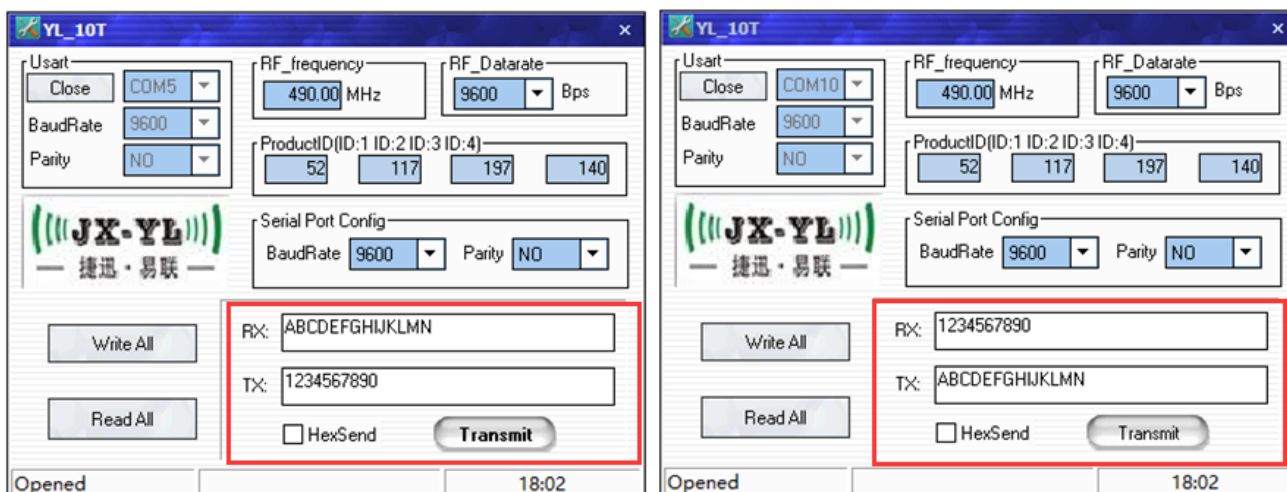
YL_10T
×
Usart
Close
COM5
BaudRate
9600
Parity
NO
RF_frequency
490.00 MHz
RF_Datarate
9600
Bps
ProductID(ID:1 ID:2 ID:3 ID:4)
52
117
197
140
JX-YL
捷迅·易联
Serial Port Config
BaudRate
9600
Parity
NO
Write All
Read All
RX:
ABCDEFGHIJKLMN
TX:
1234567890
HexSend
Transmit
Opened
18:02

YL_10T
×
Usart
Close
COM10
BaudRate
9600
Parity
NO
RF_frequency
490.00 MHz
RF_Datarate
9600
Bps
ProductID(ID:1 ID:2 ID:3 ID:4)
52
117
197
140
JX-YL
捷迅·易联
Serial Port Config
BaudRate
9600
Parity
NO
Write All
Read All
RX:
1234567890
TX:
ABCDEFGHIJKLMN
HexSend
Transmit
Opened
18:02